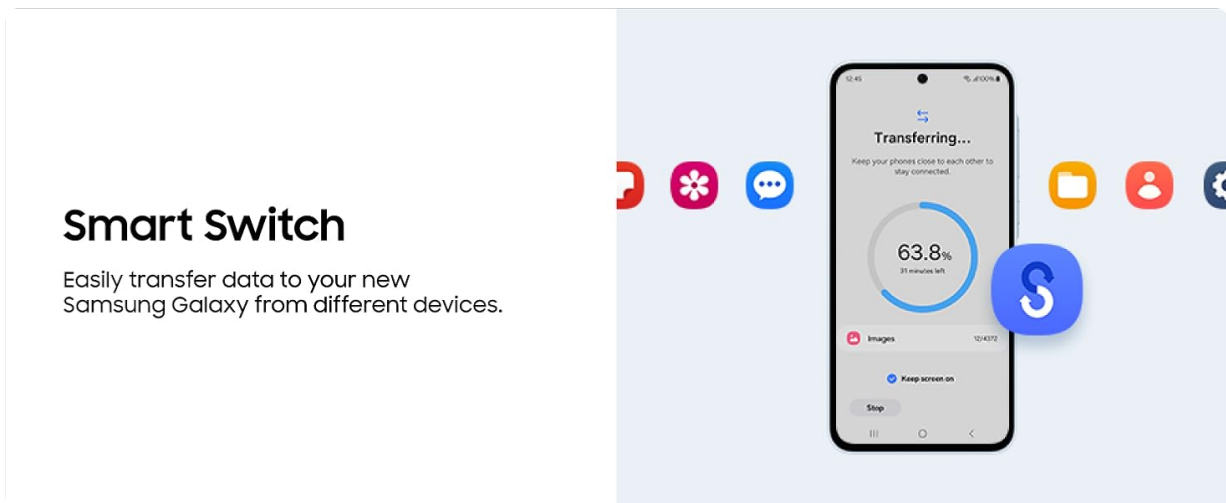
Smart Switch

Easily transfer data to your new Samsung Galaxy from different devices.

12:45

100%

Transferring...

Keep your phones close to each other to stay connected.

63.8%

31 minutes left

Images

12/4372

Keep screen on

Stop